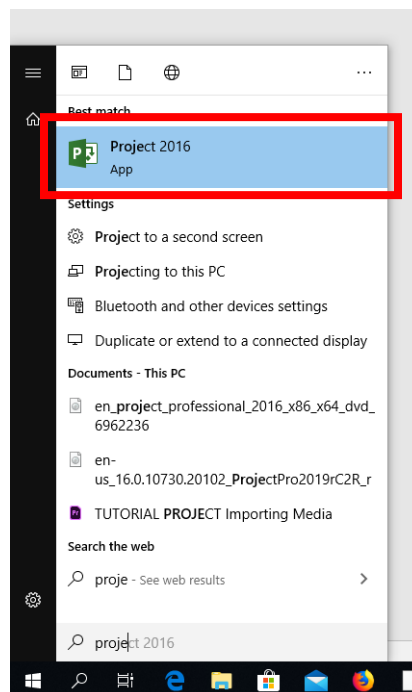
...

Best match

Project 2016
App

Settings

Project to a second screen

Projecting to this PC

Bluetooth and other devices settings

Duplicate or extend to a connected display

Documents - This PC

en_project_professional_2016_x86_x64_dvd_6962236

en-us_16.0.10730.20102_ProjectPro2019rC2R_r

TUTORIAL PROJECT Importing Media

Search the web

proje - See web results

project 2016